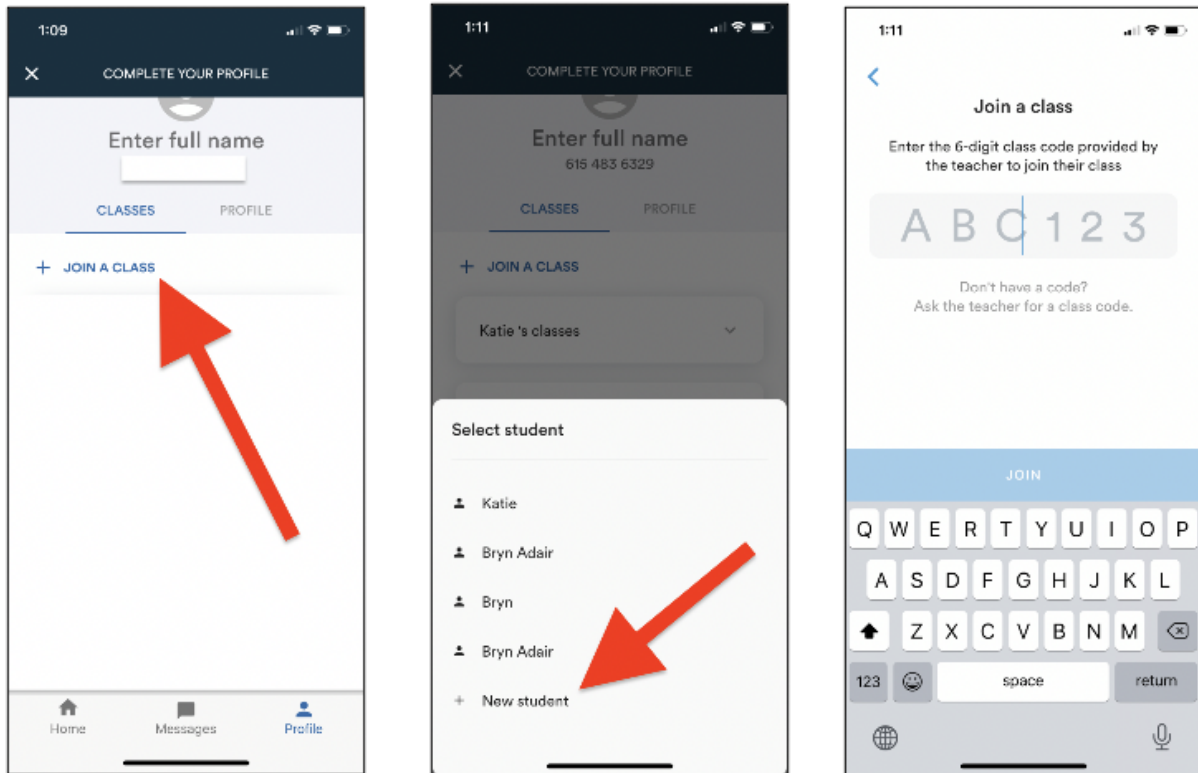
1:09

COMPLETE YOUR PROFILE

Enter full name

CLASSES PROFILE

+ JOIN A CLASS

Home Messages Profile

1:11

COMPLETE YOUR PROFILE

Enter full name

615 483 6329

CLASSES PROFILE

+ JOIN A CLASS

Katie 's classes

Select student

Katie

Bryn Adair

Bryn

Bryn Adair

+ New student

1:11

Join a class

Enter the 6-digit class code provided by the teacher to join their class

A B C 1 2 3

Don't have a code?
Ask the teacher for a class code.

JOIN

Q W E R T Y U I O P

A S D F G H J K L

Z X C V B N M

123 space return